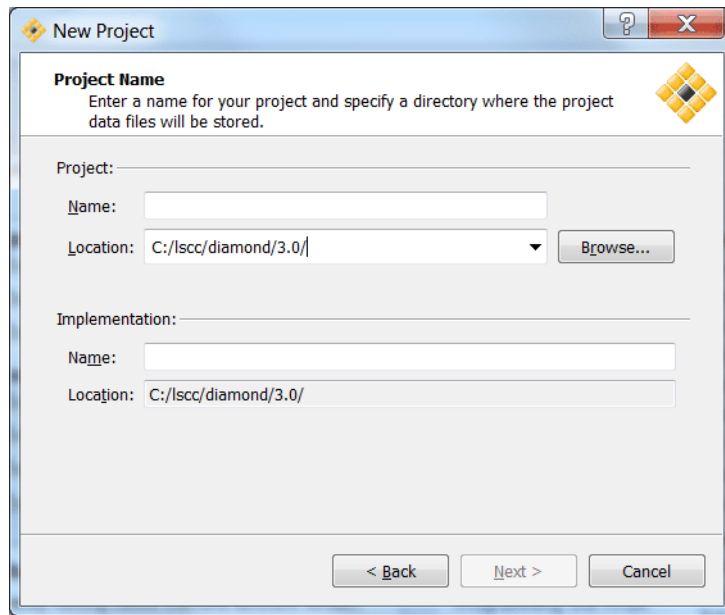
New Project

Project Name
Enter a name for your project and specify a directory where the project data files will be stored.

Project:
Name:
Location: C:/lscc/diamond/3.0/
Browse...

Implementation:
Name:
Location: C:/lscc/diamond/3.0/

< Back
Next >
Cancel